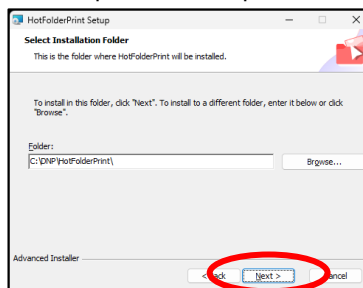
HotFolderPrint Setup

Select Installation Folder

This is the folder where HotFolderPrint will be installed.

To install in this folder, click "Next". To install to a different folder, enter it below or click "Browse".

Folder:

C:\DNP\HotFolderPrint\

Browse...

Advanced Installer

< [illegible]ack

Next >

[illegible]ancel